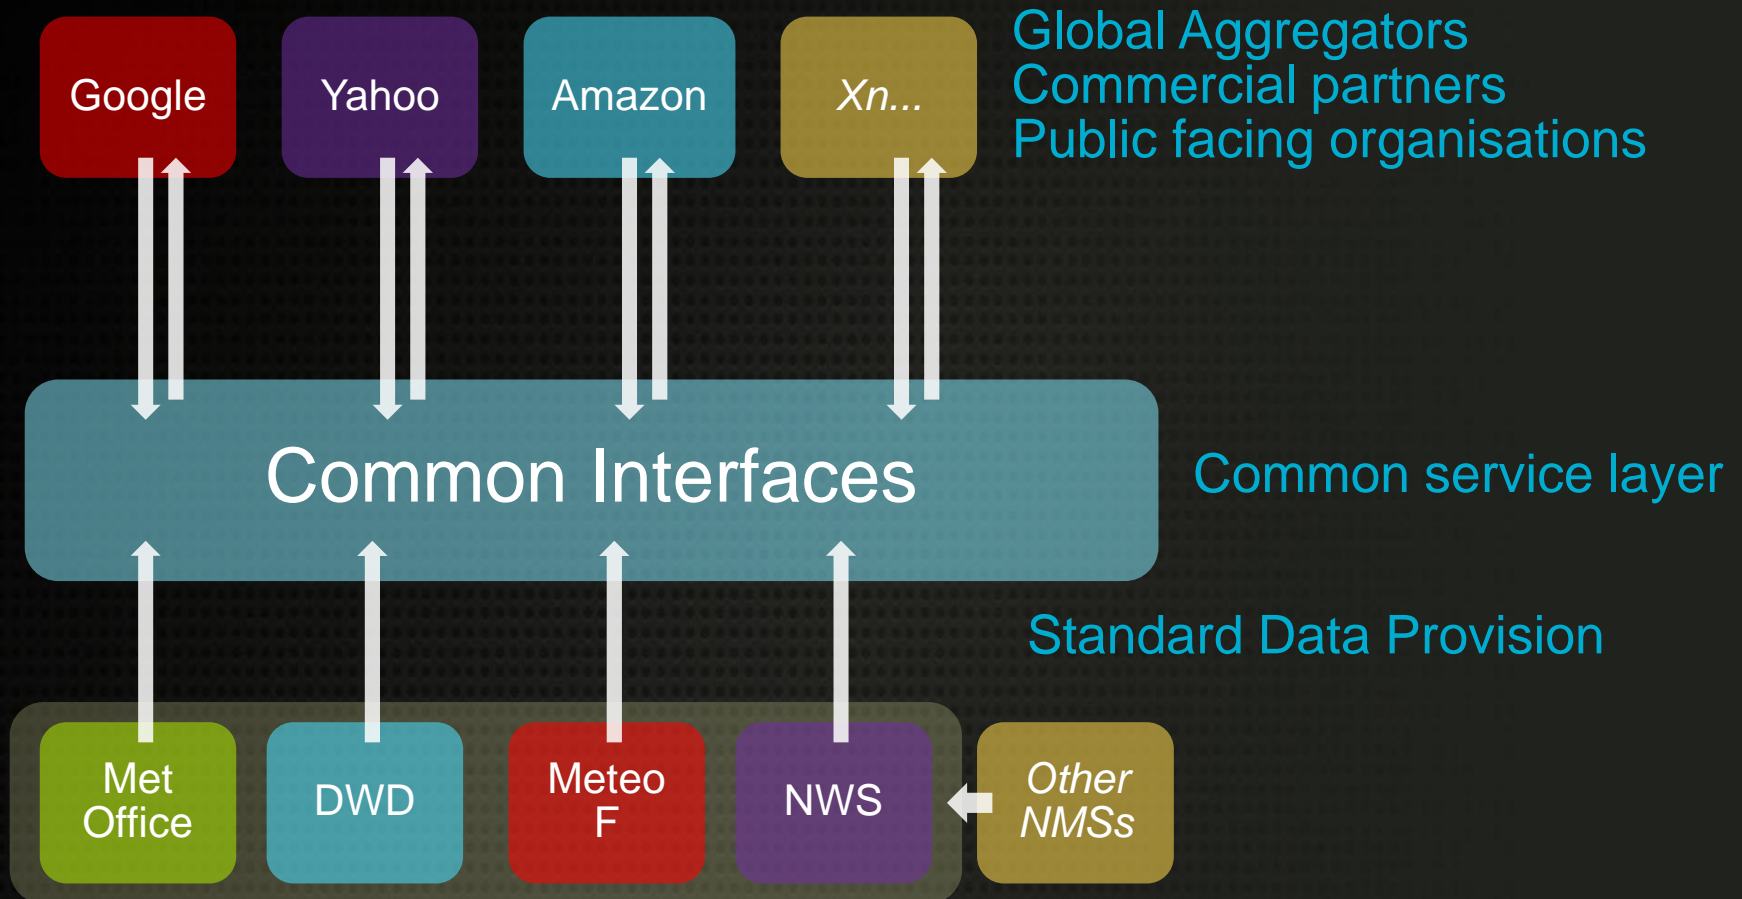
Google

Yahoo

Amazon

Xn...

Global Aggregators
Commercial partners
Public facing organisations

Common Interfaces

Common service layer

Standard Data Provision

Met Office

DWD

Meteo F

NWS

Other NMSs